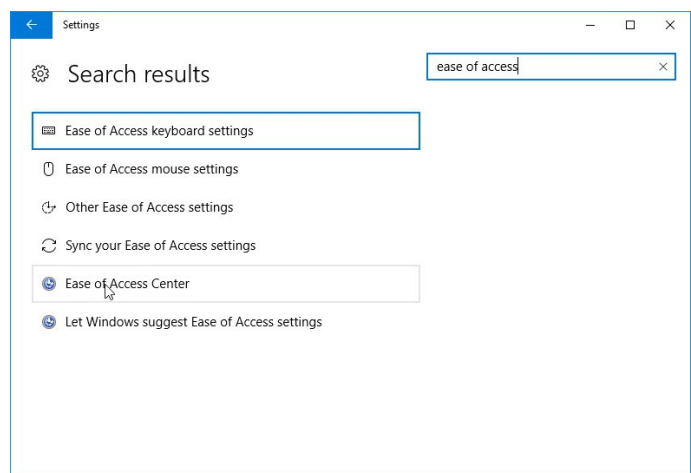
Settings

Search results

ease of access

Ease of Access keyboard settings

Ease of Access mouse settings

Other Ease of Access settings

Sync your Ease of Access settings

Ease of Access Center

Let Windows suggest Ease of Access settings